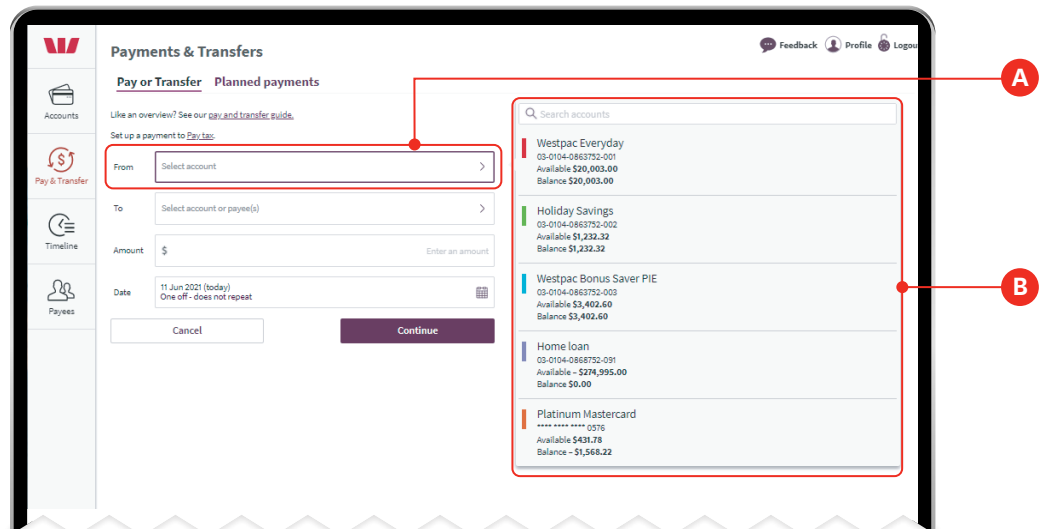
Accounts
Pay & Transfer
Timeline
Payees

Payments & Transfers

Feedback Profile Logout

Pay or Transfer Planned payments

Like an overview? See our pay and transfer guide.

Set up a payment to Pay tax.

From Select account

To Select account or payee(s)

Amount $ Enter an amount

Date 11 Jun 2021 (today)
One off - does not repeat

Cancel Continue

A

B

Search accounts

Westpac Everyday
03-0104-0863752-001
Available $20,003.00
Balance $20,003.00

Holiday Savings
03-0104-0863752-002
Available $1,232.32
Balance $1,232.32

Westpac Bonus Saver PIE
03-0104-0863752-003
Available $3,402.60
Balance $3,402.60

Home loan
03-0104-0868752-091
Available – $274,995.00
Balance $0.00

Platinum Mastercard
**** **** **** 0576
Available $431.78
Balance – $1,568.22